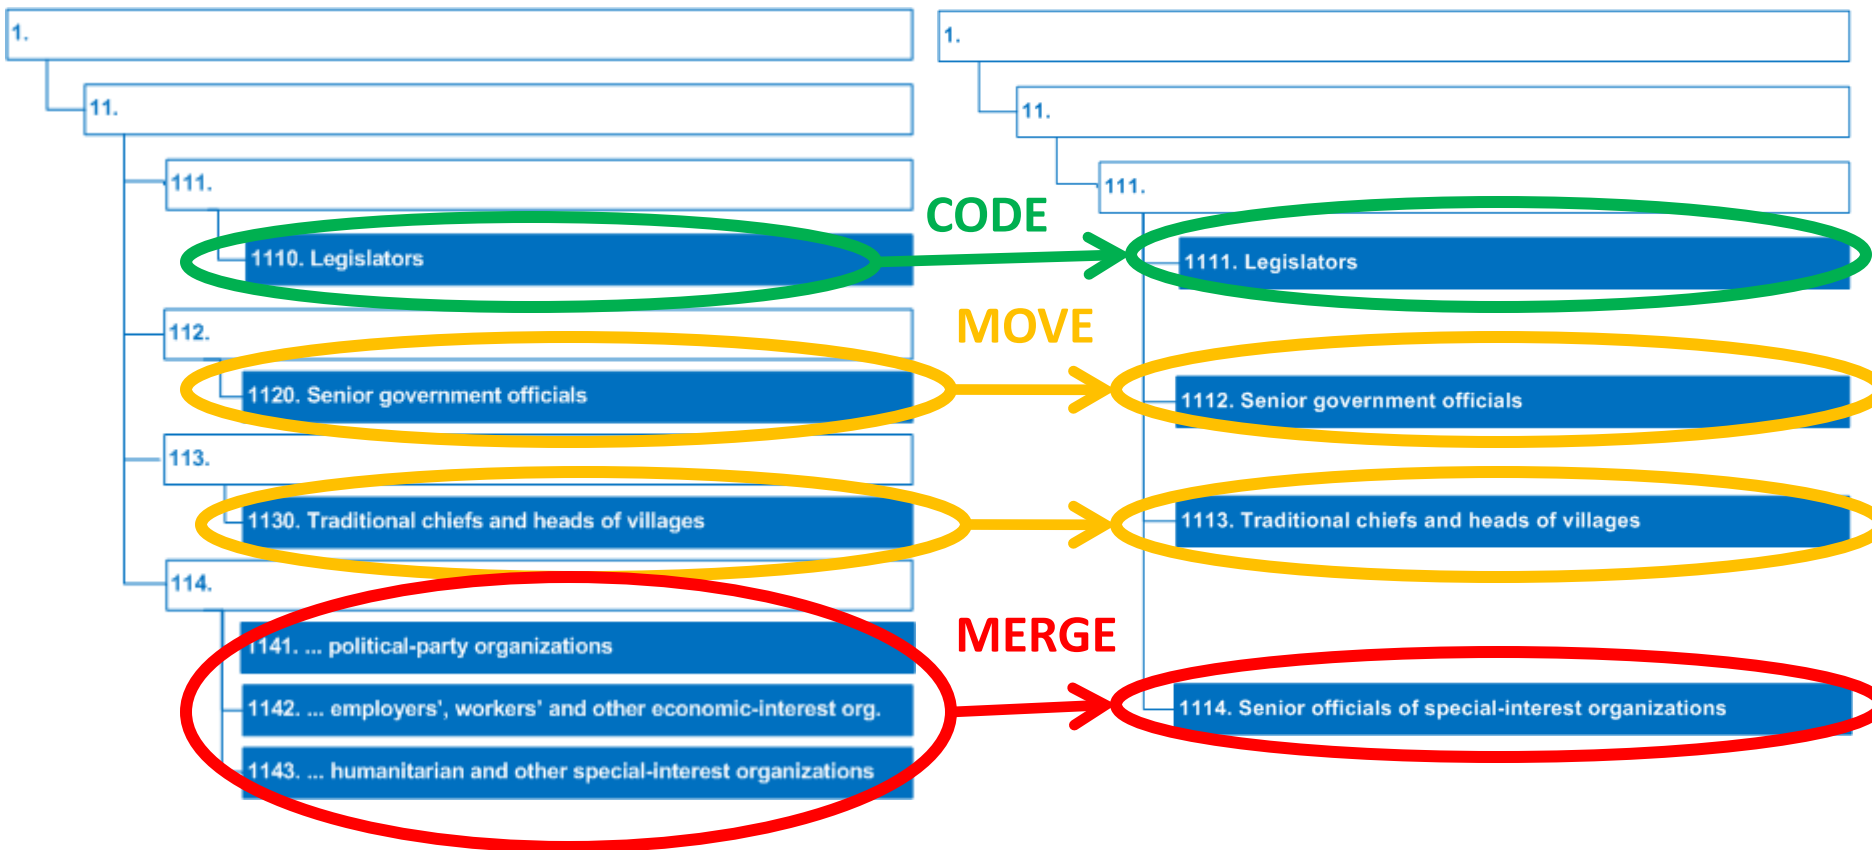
1.

11.

111.

1110. Legislators

112.

1120. Senior government officials

113.

1130. Traditional chiefs and heads of villages

114.

1141. ... political-party organizations

1142. ... employers', workers' and other economic-interest org.

1143. ... humanitarian and other special-interest organizations

CODE

MOVE

MERGE

1.

11.

111.

1111. Legislators

1112. Senior government officials

1113. Traditional chiefs and heads of villages

1114. Senior officials of special-interest organizations